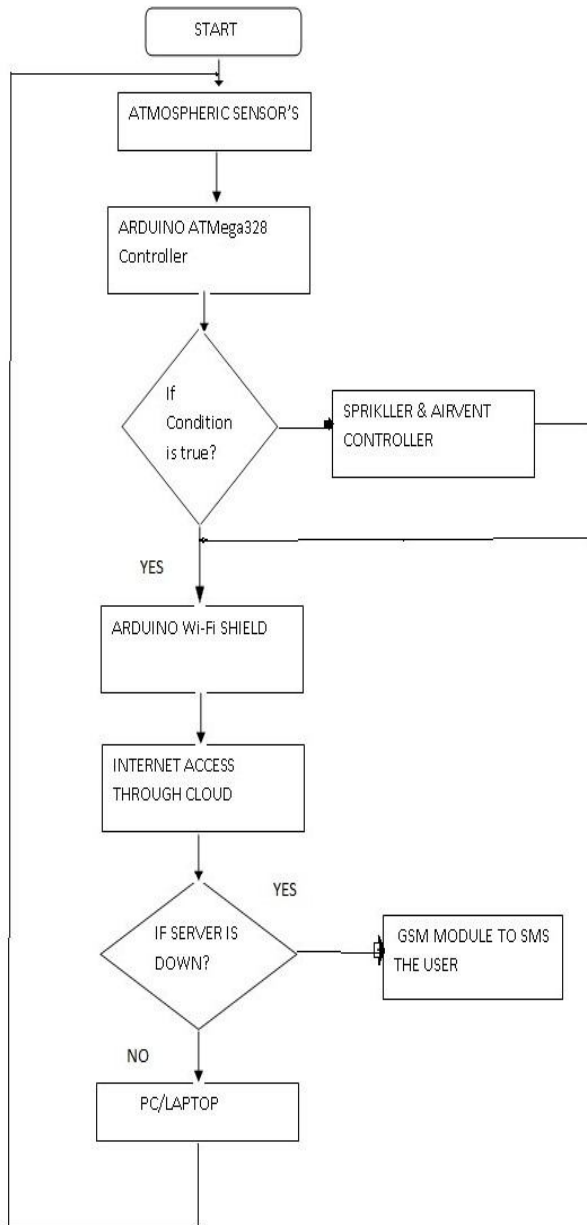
START

ATMOSPHERIC SENSOR'S

ARDUINO ATMega328 Controller

If Condition is true?

SPRIKLLER & AIRVENT CONTROLLER

YES

ARDUINO Wi-Fi SHIELD

INTERNET ACCESS THROUGH CLOUD

YES

IF SERVER IS DOWN?

GSM MODULE TO SMS THE USER

NO

PC/LAPTOP